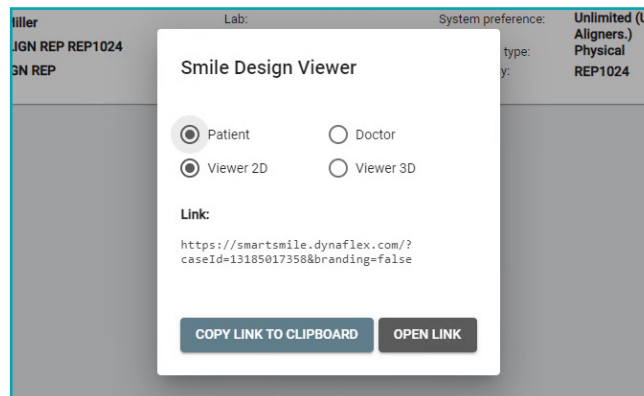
liller
IGN REP REP1024
GN REP

Lab:

System preference:
type:
y:

Unlimited (U
Aligners.)
Physical
REP1024

Smile Design Viewer

Patient
Doctor
Viewer 2D
Viewer 3D

Link:

https://smartsmile.dynaflex.com/?caseId=13185017358&branding=false

COPY LINK TO CLIPBOARD
OPEN LINK